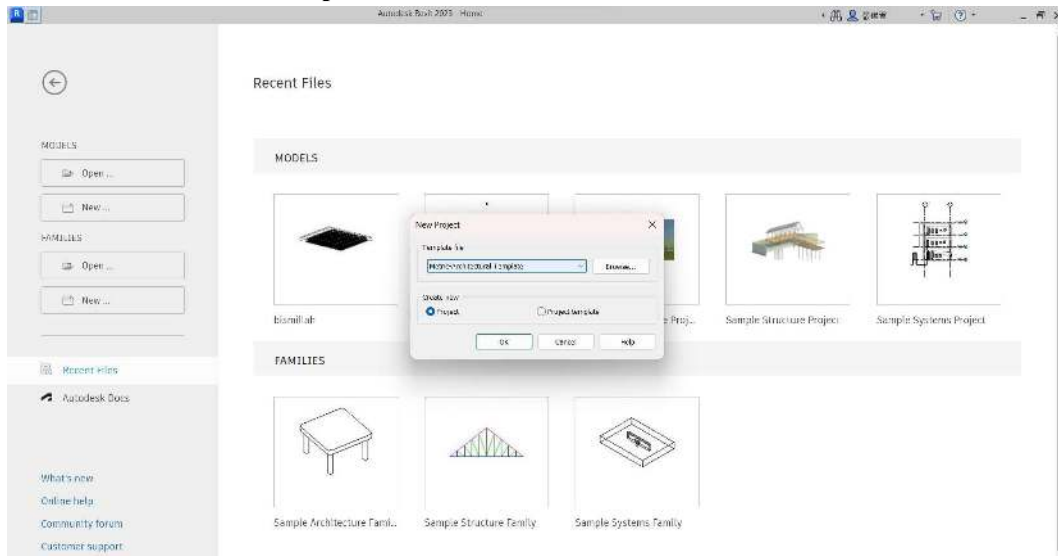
Autodesk Revit 2025 - Home

Recent Files

MODELS
Open ...
New ...
FAMILIES
Open ...
New ...

Recent Files
Autodesk Docs

What's new
Online help
Community forum
Customer support

MODELS

bismillah
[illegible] Proj...
Sample Structure Project
Sample Systems Project

New Project
Template file
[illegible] Architectural Template
Browse...
Create new
Project
Project template
OK
Cancel
Help

FAMILIES

Sample Architecture Fami...
Sample Structure Family
Sample Systems Family